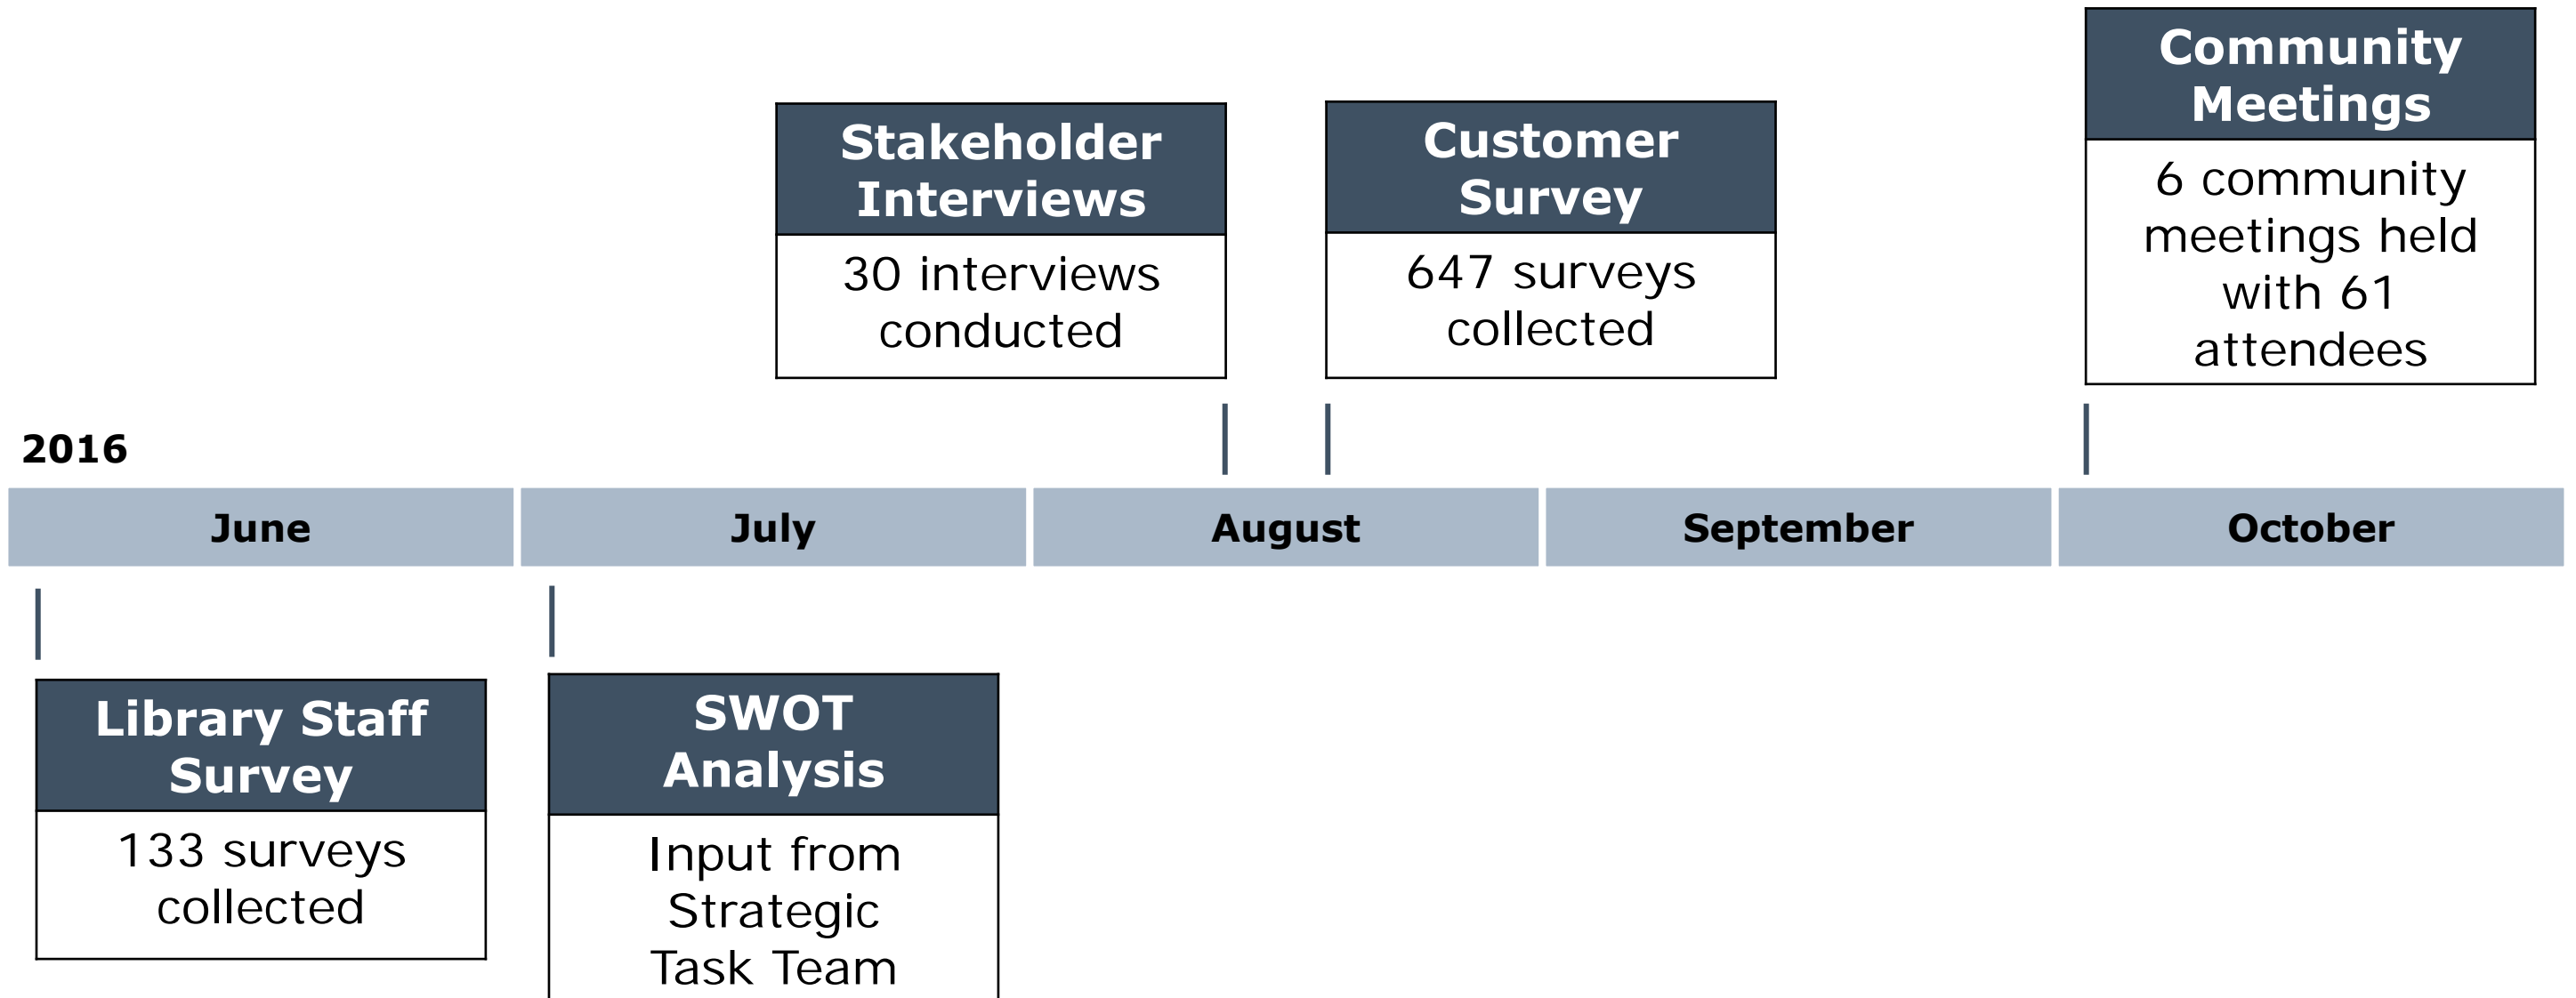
Stakeholder Interviews
30 interviews conducted

Customer Survey
647 surveys collected

Community Meetings
6 community meetings held with 61 attendees

2016

June

July

August

September

October

Library Staff Survey
133 surveys collected

SWOT Analysis
Input from Strategic Task Team